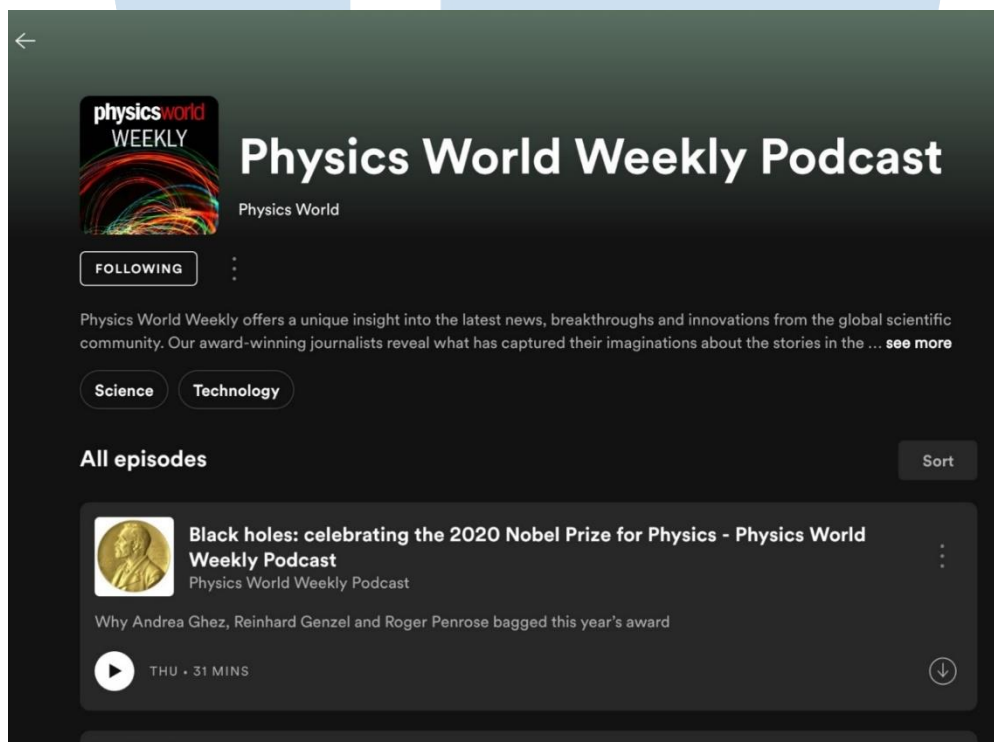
physicsworld
WEEKLY

Physics World Weekly Podcast

Physics World

FOLLOWING

Physics World Weekly offers a unique insight into the latest news, breakthroughs and innovations from the global scientific community. Our award-winning journalists reveal what has captured their imaginations about the stories in the … see more

Science

Technology

All episodes

Sort

Black holes: celebrating the 2020 Nobel Prize for Physics - Physics World Weekly Podcast

Physics World Weekly Podcast

Why Andrea Ghez, Reinhard Genzel and Roger Penrose bagged this year's award

THU • 31 MINS